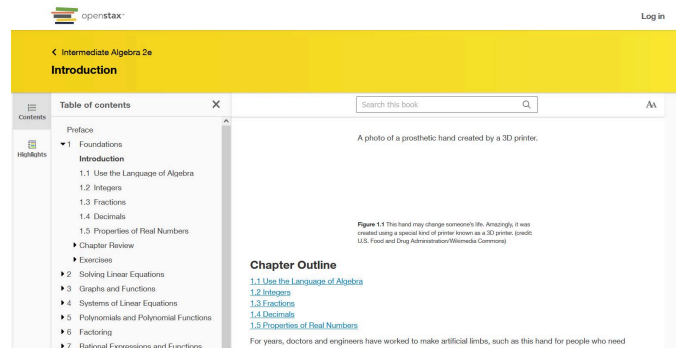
openstax™

Log in

Intermediate Algebra 2e

Introduction

Contents

Highlights

Table of contents

Preface

1 Foundations

Introduction

1.1 Use the Language of Algebra

1.2 Integers

1.3 Fractions

1.4 Decimals

1.5 Properties of Real Numbers

Chapter Review

Exercises

2 Solving Linear Equations

3 Graphs and Functions

4 Systems of Linear Equations

5 Polynomials and Polynomial Functions

6 Factoring

7 Rational Expressions and Functions

Search this book

A photo of a prosthetic hand created by a 3D printer.

**Figure 1.1** This hand may change someone's life. Amazingly, it was created using a special kind of printer known as a 3D printer. (credit: U.S. Food and Drug Administration/Wikimedia Commons)

Chapter Outline

1.1 Use the Language of Algebra
1.2 Integers
1.3 Fractions
1.4 Decimals
1.5 Properties of Real Numbers

For years, doctors and engineers have worked to make artificial limbs, such as this hand for people who need